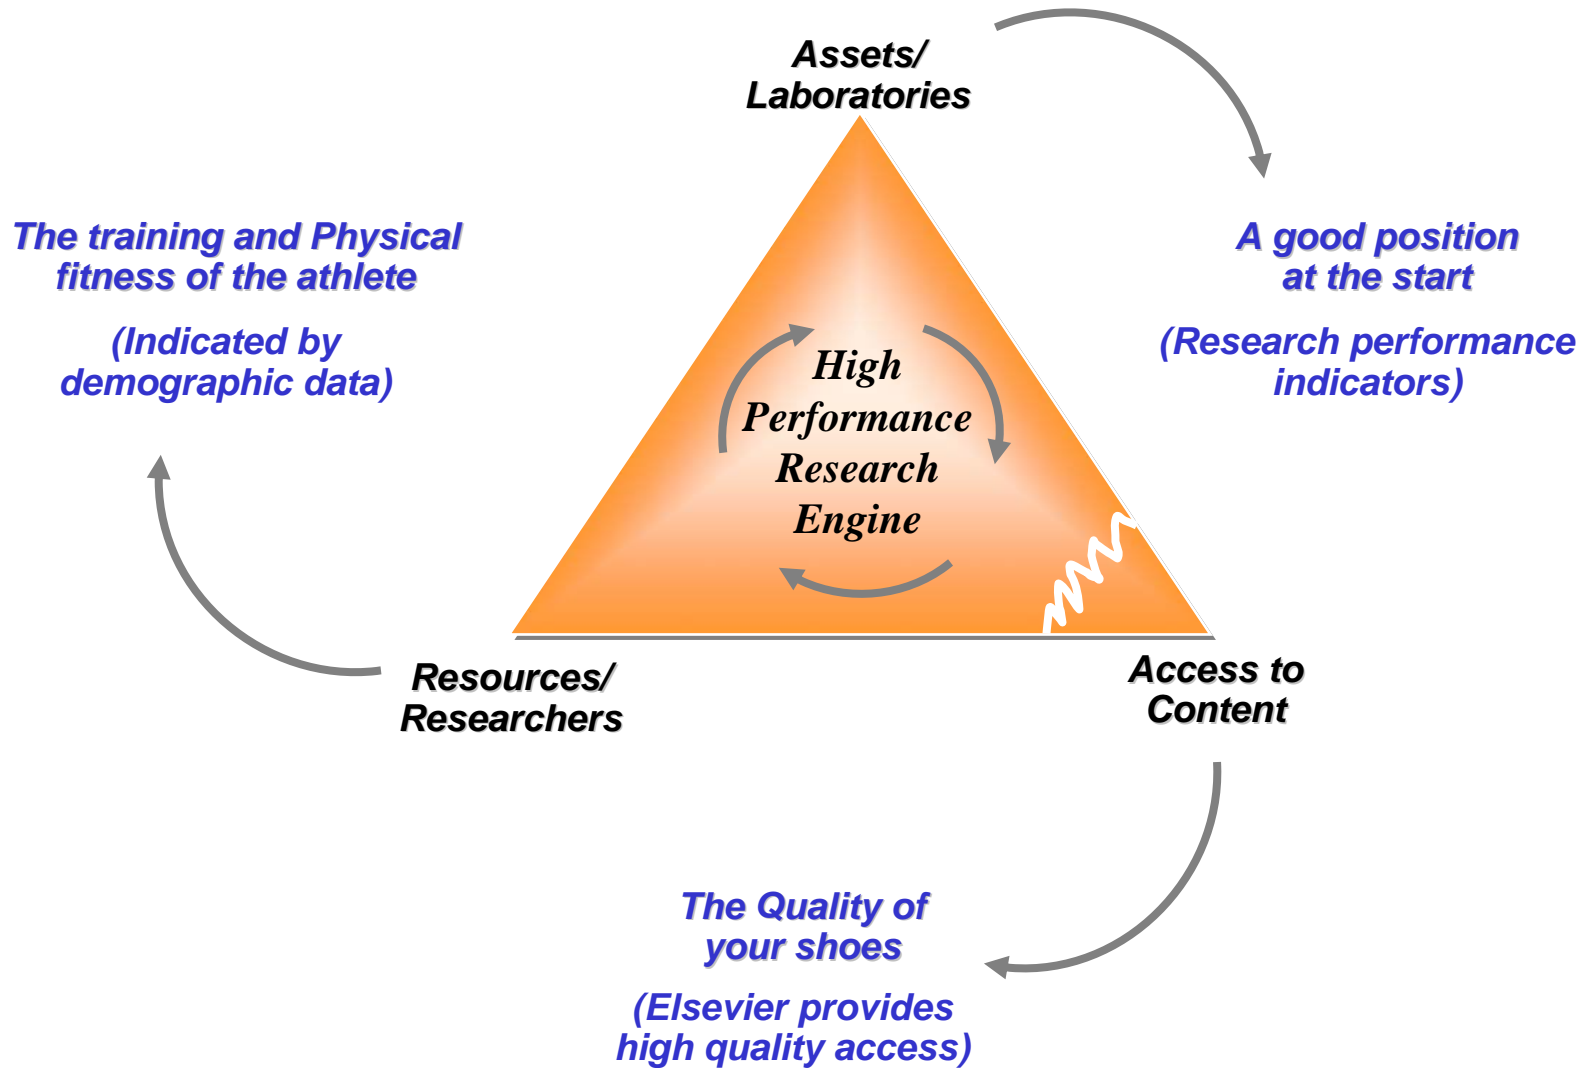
Assets/
Laboratories

The training and Physical fitness of the athlete

(Indicated by demographic data)

A good position at the start

(Research performance indicators)

High Performance Research Engine

Resources/
Researchers

Access to Content

The Quality of your shoes

(Elsevier provides high quality access)